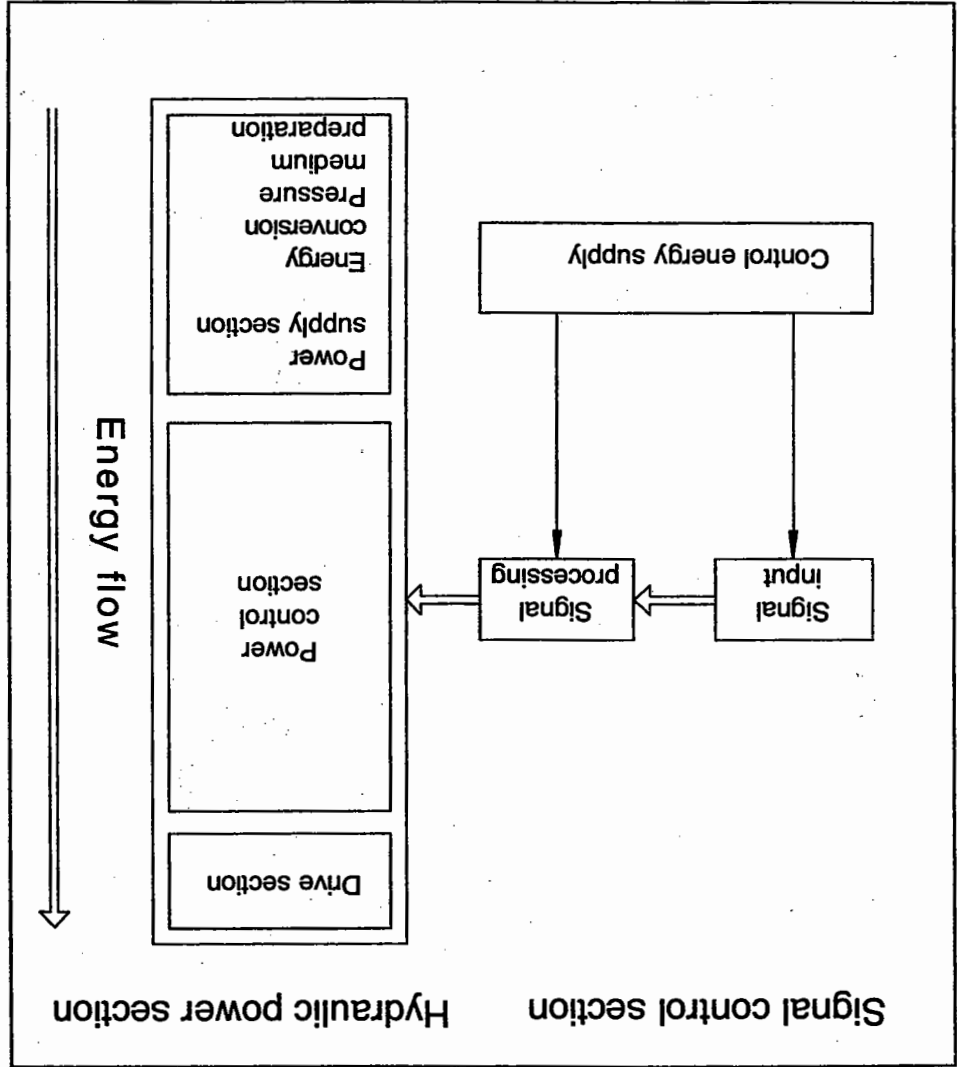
Signal control section

Hydraulic power section

Control energy supply

Signal input

Signal processing

Power supply section

Energy conversion

Pressure medium preparation

Power control section

Drive section

Energy flow